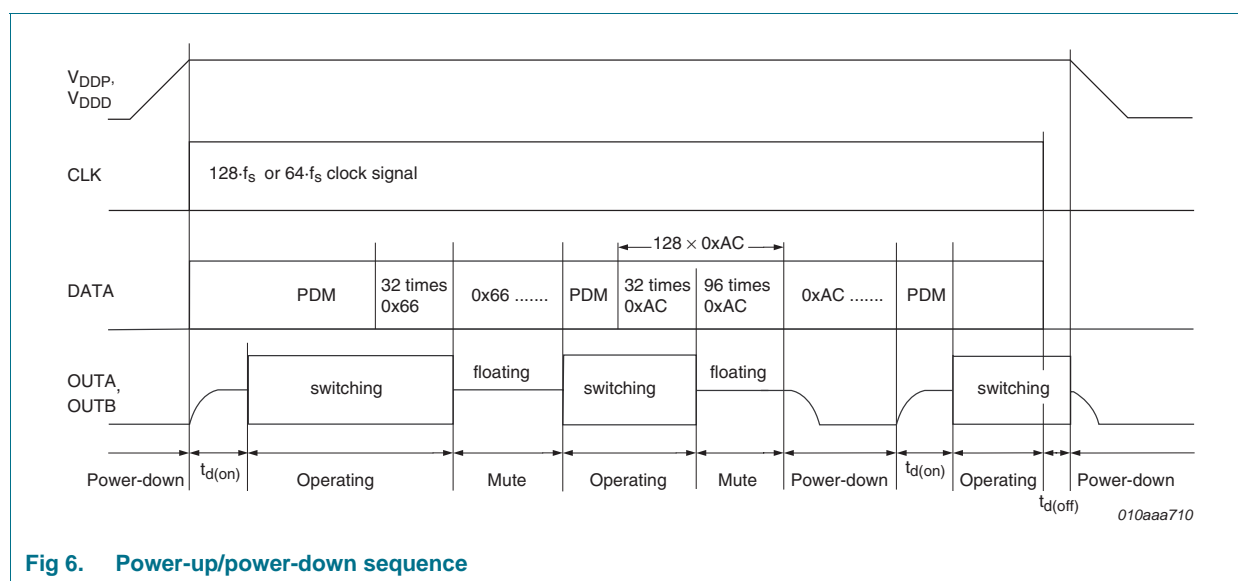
$V_{DDP}$, $V_{DDD}$

CLK

$128 \cdot f_s$ or $64 \cdot f_s$ clock signal

$128 \times 0xAC$

DATA

PDM

32 times 0x66

0x66 .......

PDM

32 times 0xAC

96 times 0xAC

0xAC .......

PDM

OUTA, OUTB

switching

floating

switching

floating

switching

Power-down

$t_{d(on)}$

Operating

Mute

Operating

Mute

Power-down

$t_{d(on)}$

Operating

Power-down

$t_{d(off)}$

010aaa710

Fig 6. Power-up/power-down sequence